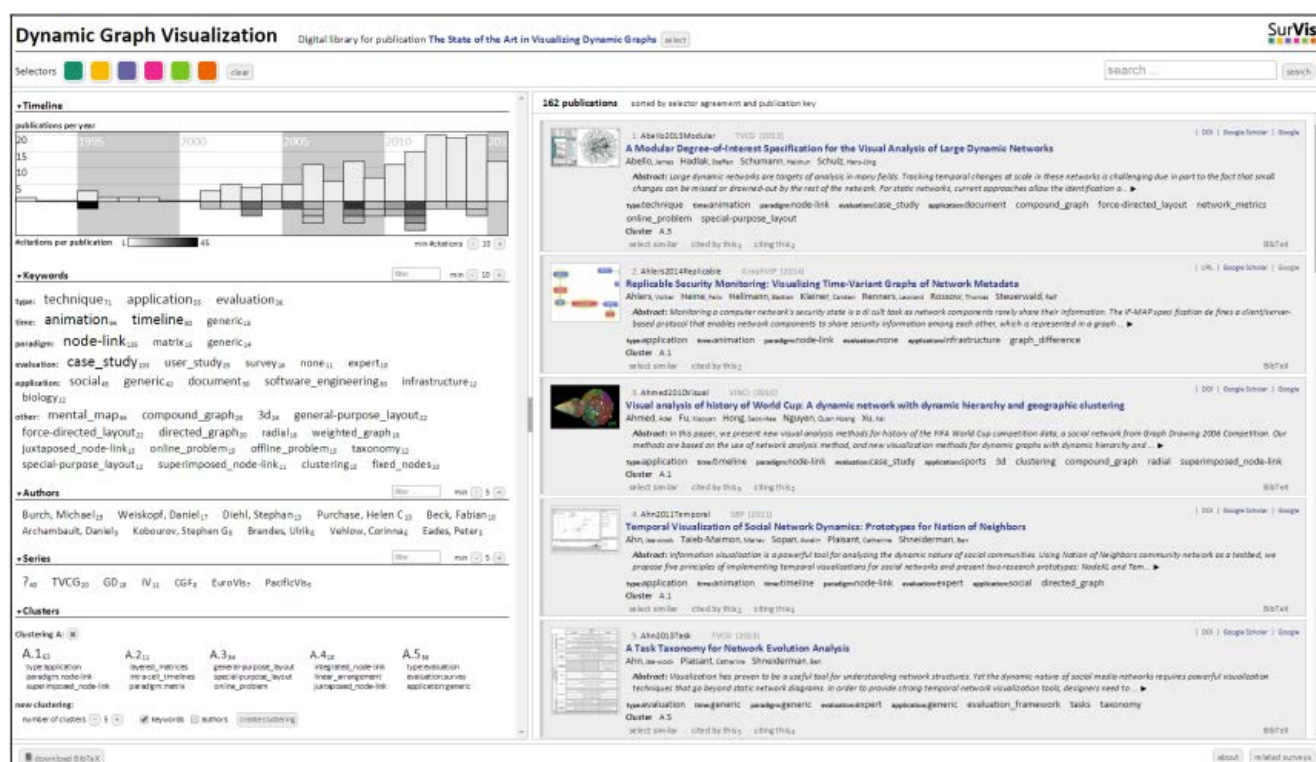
Dynamic Graph Visualization Digital library for publication The State of the Art in Visualizing Dynamic Graphs select

SurVis

Selectors clear

search ... search

▾Timeline

publications per year

20
15
10
5

1995 2000 2005 2010 201

#citations per publication 1 45 min #citations 10

▾Keywords

filter min 10

type: technique$_{71}$ application$_{55}$ evaluation$_{36}$

time: animation$_{94}$ timeline$_{82}$ generic$_{16}$

paradigm: node-link$_{135}$ matrix$_{16}$ generic$_{14}$

evaluation: case_study$_{103}$ user_study$_{25}$ survey$_{16}$ none$_{11}$ expert$_{10}$

application: social$_{45}$ generic$_{42}$ document$_{30}$ software_engineering$_{11}$ infrastructure$_{11}$ biology$_{10}$

other: mental_map$_{46}$ compound_graph$_{28}$ 3d$_{24}$ general-purpose_layout$_{22}$ force-directed_layout$_{22}$ directed_graph$_{20}$ radial$_{18}$ weighted_graph$_{18}$ juxtaposed_node-link$_{13}$ online_problem$_{13}$ offline_problem$_{12}$ taxonomy$_{12}$ special-purpose_layout$_{12}$ superimposed_node-link$_{11}$ clustering$_{10}$ fixed_nodes$_{10}$

▾Authors

filter min 5

Burch, Michael$_{19}$ Weiskopf, Daniel$_{17}$ Diehl, Stephan$_{13}$ Purchase, Helen C$_{10}$ Beck, Fabian$_{10}$ Archambault, Daniel$_{9}$ Kobourov, Stephen G$_{8}$ Brandes, Ulrik$_{6}$ Vehlow, Corinna$_{6}$ Eades, Peter$_{5}$

▾Series

filter min 5

?$_{40}$ TVCG$_{20}$ GD$_{18}$ IV$_{11}$ CGF$_{8}$ EuroVis$_{7}$ PacificVis$_{6}$

▾Clusters

Clustering A:

A.1$_{63}$ type:application paradigm:node-link superimposed_node-link
A.2$_{11}$ layered_matrices intra-cell_timelines paradigm:matrix
A.3$_{34}$ general-purpose_layout special-purpose_layout online_problem
A.4$_{18}$ integrated_node-link linear_arrangement juxtaposed_node-link
A.5$_{36}$ type:evaluation evaluation:survey application:generic

new clustering:
number of clusters 5 keywords authors create clustering

download BibTeX

162 publications sorted by selector agreement and publication key

1. Abello2013Modular TVCG (2013) | DOI | Google Scholar | Google
A Modular Degree-of-Interest Specification for the Visual Analysis of Large Dynamic Networks
Abello, James Hadlak, Steffen Schumann, Heidrun Schulz, Hans-Jörg
Abstract: Large dynamic networks are targets of analysis in many fields. Tracking temporal changes at scale in these networks is challenging due in part to the fact that small changes can be missed or drowned-out by the rest of the network. For static networks, current approaches allow the identification o... ▶
type:technique time:animation paradigm:node-link evaluation:case_study application:document compound_graph force-directed_layout network_metrics online_problem special-purpose_layout
Cluster A.5
select similar cited by this$_{3}$ citing this$_{2}$ BibTeX

2. Ahlers2014Replicable GraphVIP (2014) | URL | Google Scholar | Google
Replicable Security Monitoring: Visualizing Time-Variant Graphs of Network Metadata
Ahlers, Volker Heine, Felix Hellmann, Bastian Kleiner, Carsten Renners, Leonard Rossow, Thomas Steuerwald, Ralf
Abstract: Monitoring a computer network's security state is a di cult task as network components rarely share their information. The IF-MAP speci fication de fines a client/server-based protocol that enables network components to share security information among each other, which is represented in a graph ... ▶
type:application time:animation paradigm:node-link evaluation:none application:infrastructure graph_difference
Cluster A.1
select similar BibTeX

3. Ahmed2010Visual VINCI (2010) | DOI | Google Scholar | Google
Visual analysis of history of World Cup: A dynamic network with dynamic hierarchy and geographic clustering
Ahmed, Adel Fu, Xiaoyan Hong, Seok-Hee Nguyen, Quan Hoang Xu, Kai
Abstract: In this paper, we present new visual analysis methods for history of the FIFA World Cup competition data, a social network from Graph Drawing 2006 Competition. Our methods are based on the use of network analysis method, and new visualization methods for dynamic graphs with dynamic hierarchy and ... ▶
type:application time:timeline paradigm:node-link evaluation:case_study application:sports 3d clustering compound_graph radial superimposed_node-link
Cluster A.1
select similar cited by this$_{4}$ citing this$_{2}$ BibTeX

4. Ahn2011Temporal SNP (2011) | DOI | Google Scholar | Google
Temporal Visualization of Social Network Dynamics: Prototypes for Nation of Neighbors
Ahn, Jae-wook Taieb-Maimon, Meirav Sopan, Awalin Plaisant, Catherine Shneiderman, Ben
Abstract: Information visualization is a powerful tool for analyzing the dynamic nature of social communities. Using Nation of Neighbors community network as a testbed, we propose five principles of implementing temporal visualizations for social networks and present two research prototypes: NodeXL and Tem... ▶
type:application time:animation time:timeline paradigm:node-link evaluation:expert application:social directed_graph
Cluster A.1
select similar cited by this$_{6}$ citing this$_{3}$ BibTeX

5. Ahn2013Task TVCG (2013) | DOI | Google Scholar | Google
A Task Taxonomy for Network Evolution Analysis
Ahn, Jae-wook Plaisant, Catherine Shneiderman, Ben
Abstract: Visualization has proven to be a useful tool for understanding network structures. Yet the dynamic nature of social media networks requires powerful visualization techniques that go beyond static network diagrams. In order to provide strong temporal network visualization tools, designers need to ... ▶
type:evaluation time:generic paradigm:generic evaluation:expert application:generic evaluation_framework tasks taxonomy
Cluster A.5
select similar cited by this$_{9}$ citing this$_{4}$ BibTeX

about related surveys